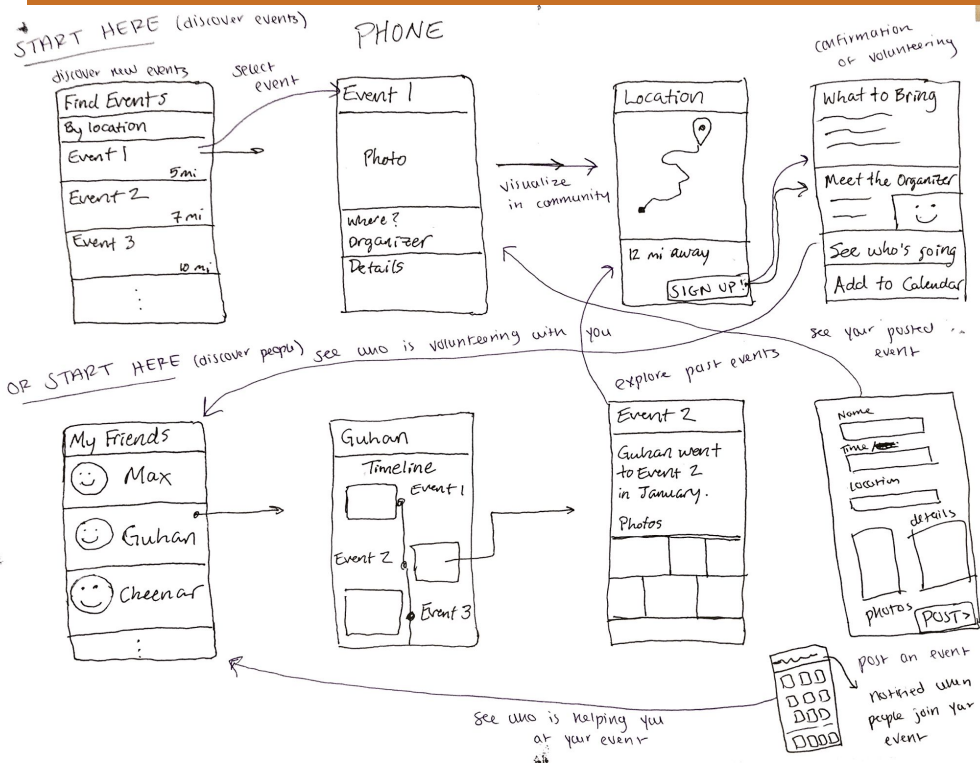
START HERE (discover events)

PHONE

discover new events

select event

Find Events
By location
Event 1
5mi
Event 2
7mi
Event 3
10 mi

Event 1
Photo
Where?
Organizer
Details

visualize in community

Location
12 mi away
SIGN UP!

confirmation of volunteering

What to Bring
Meet the Organizer
See who's going
Add to Calendar

OR START HERE (discover people)

see who is volunteering with you

explore past events

see your posted event

My Friends
Max
Guhan
Cheenar

Guhan
Timeline
Event 1
Event 2
Event 3

Event 2
Guhan went to Event 2 in January.
Photos

Name
Time
Location
details
photos
POST>

post an event

notified when people join your event

see who is helping you at your event